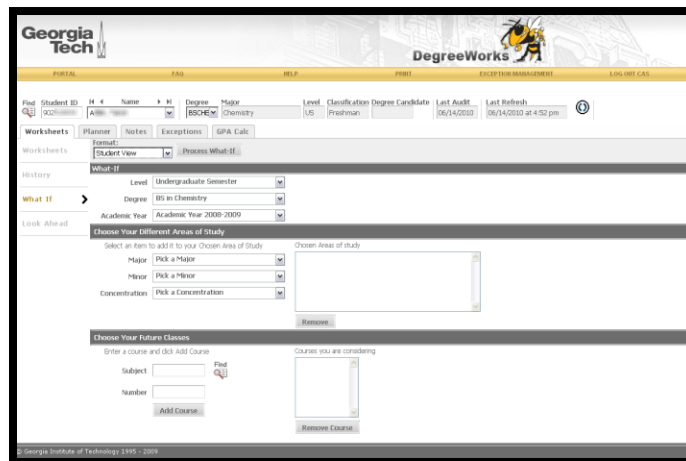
Georgia Tech

DegreeWorks

PORTAL FAQ HELP PRINT EXCEPTION MANAGEMENT LOG OUT CAS

Find Student ID 902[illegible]

Name A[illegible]

Degree BSCHE

Major Chemistry

Level US

Classification Freshman

Degree Candidate

Last Audit 06/14/2010

Last Refresh 06/14/2010 at 4:52 pm

Worksheets Planner Notes Exceptions GPA Calc

Worksheets

History

What If

Look Ahead

Format: Student View Process What-If

What-If

Level Undergraduate Semester

Degree BS in Chemistry

Academic Year Academic Year 2008-2009

Choose Your Different Areas of Study

Select an item to add it to your Chosen Area of Study

Chosen Areas of study

Major Pick a Major

Minor Pick a Minor

Concentration Pick a Concentration

Remove

Choose Your Future Classes

Enter a course and click Add Course

Courses you are considering

Subject

Find

Number

Add Course

Remove Course

© Georgia Institute of Technology 1995 - 2009